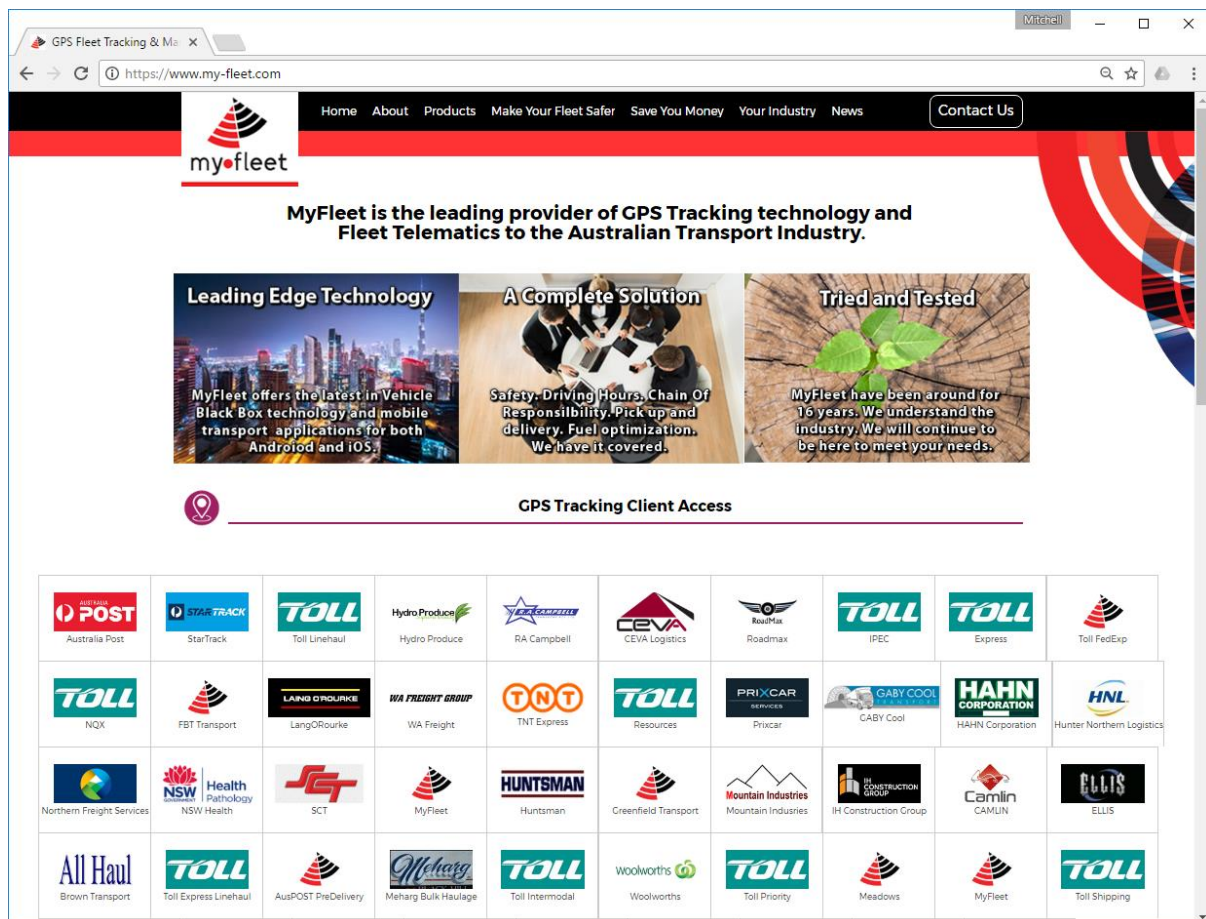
GPS Fleet Tracking & Ma ×

Mitchell

https://www.my-fleet.com

my•fleet

Home About Products Make Your Fleet Safer Save You Money Your Industry News Contact Us

MyFleet is the leading provider of GPS Tracking technology and Fleet Telematics to the Australian Transport Industry.

Leading Edge Technology
MyFleet offers the latest in Vehicle Black Box technology and mobile transport applications for both Androiod and iOS.

A Complete Solution
Safety. Driving Hours. Chain Of Responsilbility. Pick up and delivery. Fuel optimization. We have it covered.

Tried and Tested
MyFleet have been around for 16 years. We understand the industry. We will continue to be here to meet your needs.

GPS Tracking Client Access

| AUSTRALIA POST Australia Post | STAR TRACK StarTrack | TOLL Toll Linehaul | Hydro Produce Hydro Produce | R.A. CAMPBELL RA Campbell | CEVA CEVA Logistics | RoadMax Roadmax | TOLL IPEC | TOLL Express | Toll FedExp |
|---|---|---|---|---|---|---|---|---|---|
| TOLL NQX | FBT Transport | LAING O'ROURKE LangORourke | WA FREIGHT GROUP WA Freight | TNT TNT Express | TOLL Resources | PRIXCAR SERVICES Prixcar | GABY COOL CABY Cool | HAHN CORPORATION HAHN Corporation | HNL Hunter Northern Logistics |
| Northern Freight Services | NSW GOVERNMENT Health Pathology NSW Health | SCT SCT | MyFleet | HUNTSMAN Huntsman | Greenfield Transport | Mountain Industries Mountain Indusries | IH CONSTRUCTION GROUP IH Construction Group | Camlin CAMLIN | ELLIS ELLIS |
| All Haul Brown Transport | TOLL Toll Express Linehaul | AusPOST PreDelivery | Meharg Meharg Bulk Haulage | TOLL Toll Intermodal | Woolworths Woolworths | TOLL Toll Priority | Meadows | MyFleet | TOLL Toll Shipping |